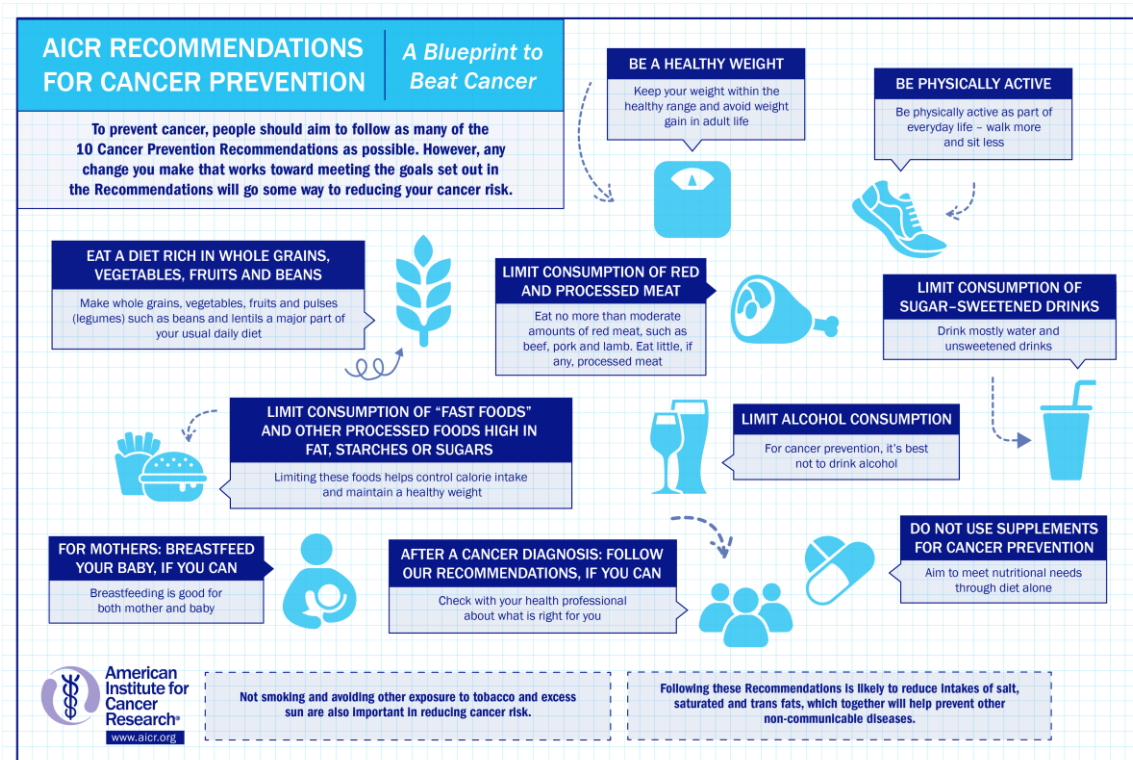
AICR RECOMMENDATIONS FOR CANCER PREVENTION

A Blueprint to Beat Cancer

To prevent cancer, people should aim to follow as many of the 10 Cancer Prevention Recommendations as possible. However, any change you make that works toward meeting the goals set out in the Recommendations will go some way to reducing your cancer risk.

BE A HEALTHY WEIGHT

Keep your weight within the healthy range and avoid weight gain in adult life

BE PHYSICALLY ACTIVE

Be physically active as part of everyday life – walk more and sit less

EAT A DIET RICH IN WHOLE GRAINS, VEGETABLES, FRUITS AND BEANS

Make whole grains, vegetables, fruits and pulses (legumes) such as beans and lentils a major part of your usual daily diet

LIMIT CONSUMPTION OF RED AND PROCESSED MEAT

Eat no more than moderate amounts of red meat, such as beef, pork and lamb. Eat little, if any, processed meat

LIMIT CONSUMPTION OF SUGAR–SWEETENED DRINKS

Drink mostly water and unsweetened drinks

LIMIT CONSUMPTION OF "FAST FOODS" AND OTHER PROCESSED FOODS HIGH IN FAT, STARCHES OR SUGARS

Limiting these foods helps control calorie intake and maintain a healthy weight

LIMIT ALCOHOL CONSUMPTION

For cancer prevention, it's best not to drink alcohol

DO NOT USE SUPPLEMENTS FOR CANCER PREVENTION

Aim to meet nutritional needs through diet alone

FOR MOTHERS: BREASTFEED YOUR BABY, IF YOU CAN

Breastfeeding is good for both mother and baby

AFTER A CANCER DIAGNOSIS: FOLLOW OUR RECOMMENDATIONS, IF YOU CAN

Check with your health professional about what is right for you

American Institute for Cancer Research®
www.aicr.org

Not smoking and avoiding other exposure to tobacco and excess sun are also important in reducing cancer risk.

Following these Recommendations is likely to reduce intakes of salt, saturated and trans fats, which together will help prevent other non-communicable diseases.